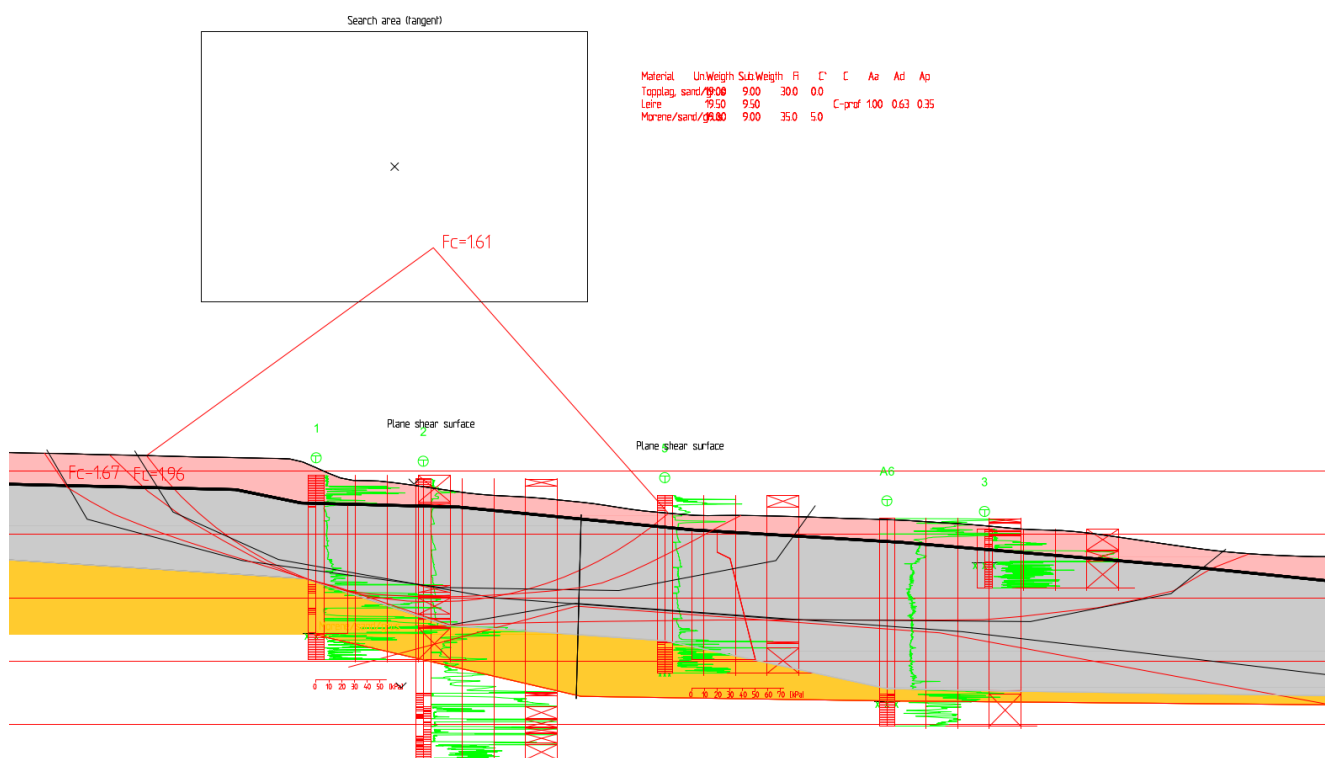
Search area (tangent)

| Material | Un.Weight | Sub.Weight | Fi | C' | C | Aa | Ad | Ap |
|---|---|---|---|---|---|---|---|---|
| Topplag, sand/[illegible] | 19.00 | 9.00 | 30.0 | 0.0 | | | | |
| Leire | 19.50 | 9.50 | | | C-prof | 1.00 | 0.63 | 0.35 |
| Morene/sand/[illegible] | 19.00 | 9.00 | 35.0 | 5.0 | | | | |

Fc=1.61

Fc=1.67 Fc=1.96

Plane shear surface

Plane shear surface

1

2

5

A6

3

0 10 20 30 40 50 (kPa)

0 10 20 30 40 50 60 70 (kPa)